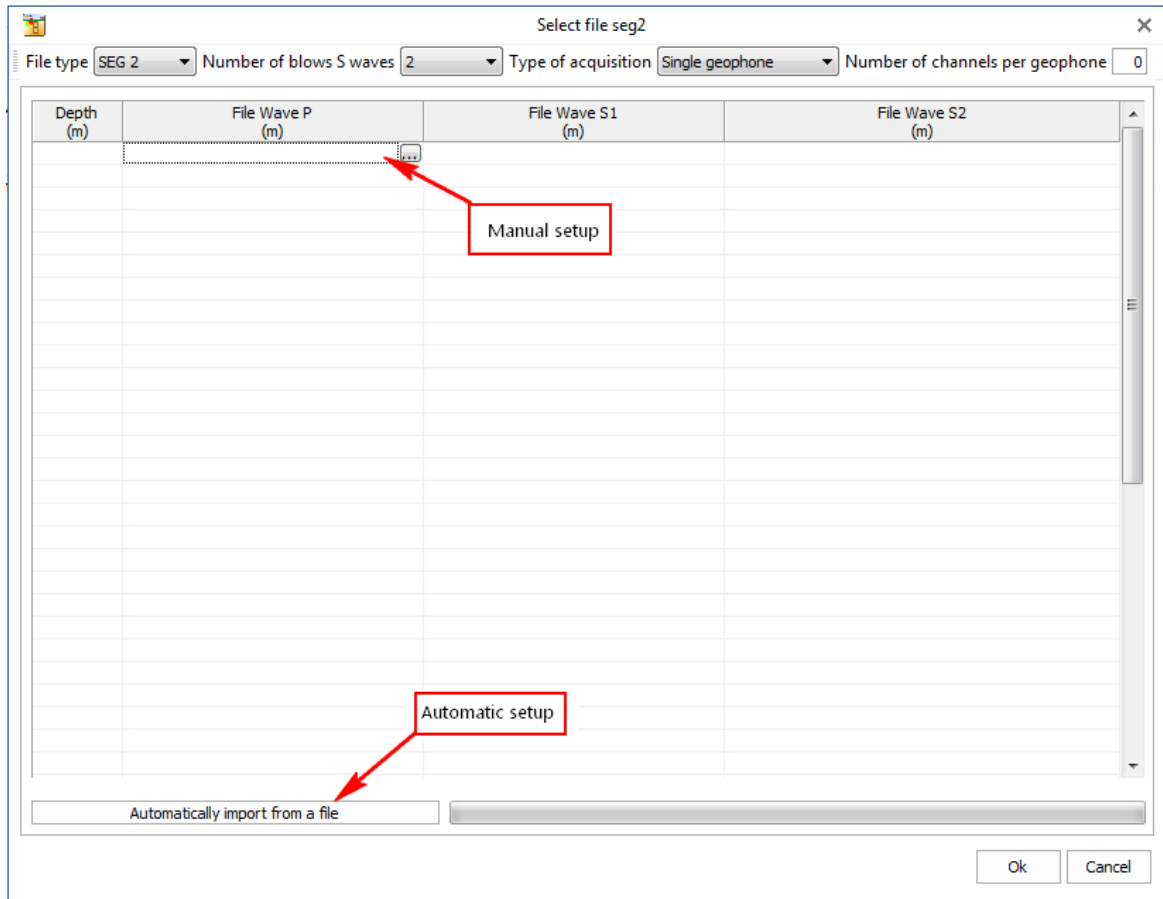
Select file seg2

File type SEG 2 Number of blows S waves 2 Type of acquisition Single geophone Number of channels per geophone 0

| Depth (m) | File Wave P (m) | File Wave S1 (m) | File Wave S2 (m) |
|---|---|---|---|
| | ... | | |

Manual setup

Automatic setup

Automatically import from a file

Ok Cancel